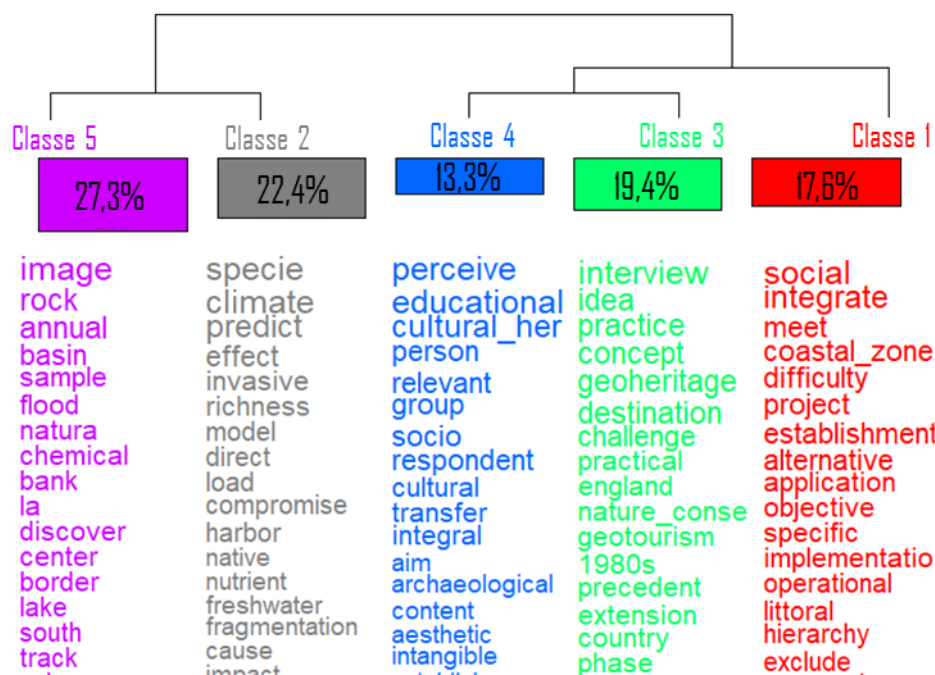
Classe 5
27,3%

Classe 2
22,4%

Classe 4
13,3%

Classe 3
19,4%

Classe 1
17,6%

image
rock
annual
basin
sample
flood
natura
chemical
bank
la
discover
center
border
lake
south
track

specie
climate
predict
effect
invasive
richness
model
direct
load
compromise
harbor
native
nutrient
freshwater
fragmentation
cause
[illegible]

perceive
educational
cultural_her
person
relevant
group
socio
respondent
cultural
transfer
integral
aim
archaeological
content
aesthetic
intangible
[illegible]

interview
idea
practice
concept
geoheritage
destination
challenge
practical
england
nature_conse
geotourism
1980s
precedent
extension
country
phase

social
integrate
meet
coastal_zone
difficulty
project
establishment
alternative
application
objective
specific
implementatio
operational
littoral
hierarchy
exclude